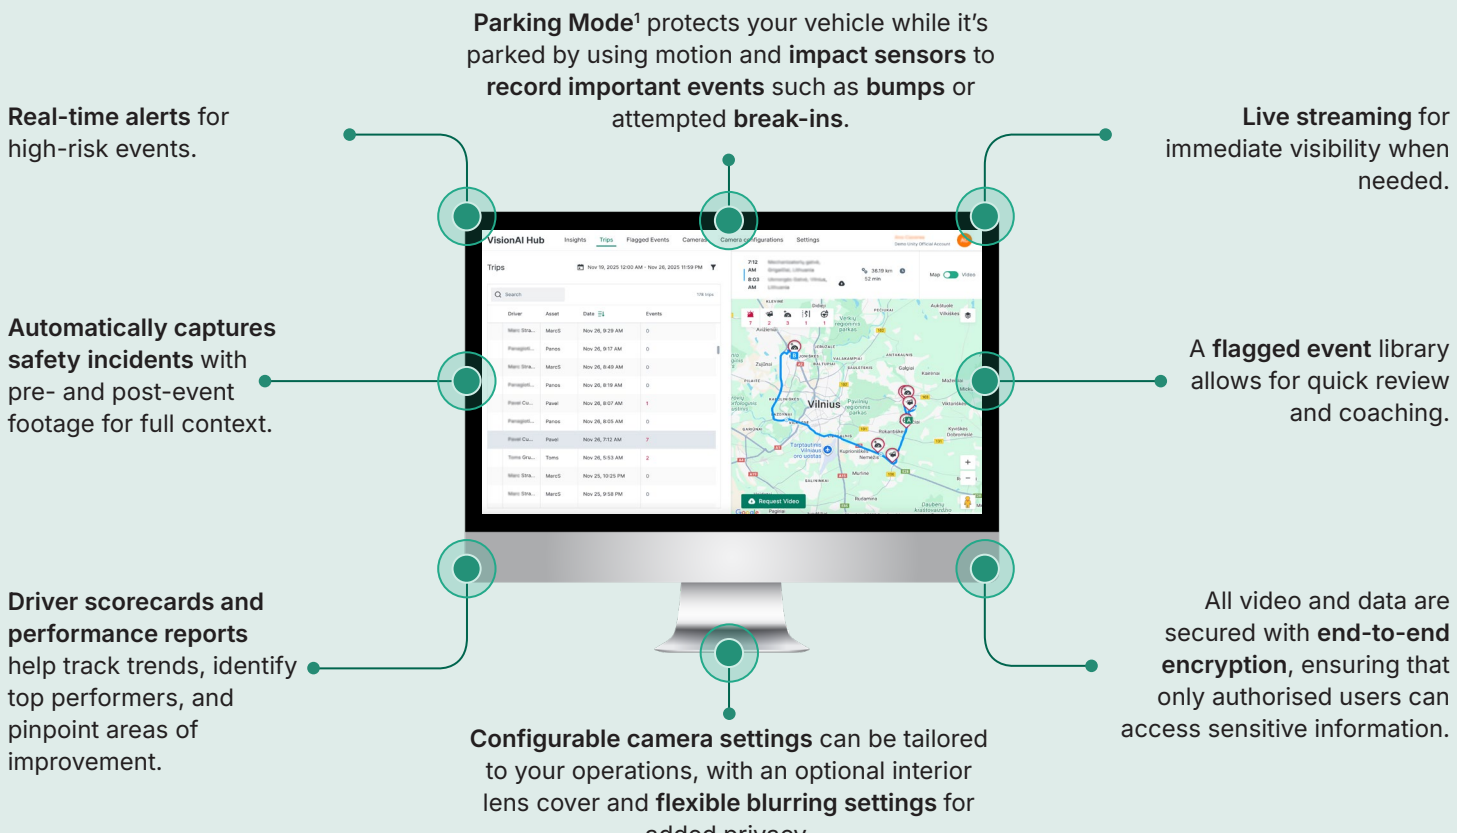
**Parking Mode**¹ protects your vehicle while it's parked by using motion and **impact sensors** to **record important events** such as **bumps** or attempted **break-ins**.

**Real-time alerts** for high-risk events.

**Live streaming** for immediate visibility when needed.

**Automatically captures safety incidents** with pre- and post-event footage for full context.

A **flagged event** library allows for quick review and coaching.

VisionAI Hub Insights Trips Flagged Events Cameras Camera configurations Settings

Trips

Search

| Driver | Asset | Date | Events |
|---|---|---|---|
| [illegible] | MarcS | Nov 26, 9:29 AM | 0 |
| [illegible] | Panos | Nov 26, 9:17 AM | 0 |
| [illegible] | MarcS | Nov 26, 8:49 AM | 0 |
| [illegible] | Panos | Nov 26, 8:19 AM | 0 |
| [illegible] | Pavel | Nov 26, 8:07 AM | 1 |
| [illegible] | Panos | Nov 26, 8:05 AM | 0 |
| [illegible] | Pavel | Nov 26, 7:12 AM | 7 |
| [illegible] | Toms | Nov 26, 5:53 AM | 2 |
| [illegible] | MarcS | Nov 25, 10:25 PM | 0 |
| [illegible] | MarcS | Nov 25, 9:58 PM | 0 |

7:12 AM
8:03 AM

Map Video

Vilnius

Request Video

**Driver scorecards and performance reports** help track trends, identify top performers, and pinpoint areas of improvement.

All video and data are secured with **end-to-end encryption**, ensuring that only authorised users can access sensitive information.

**Configurable camera settings** can be tailored to your operations, with an optional interior lens cover and **flexible blurring settings** for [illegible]